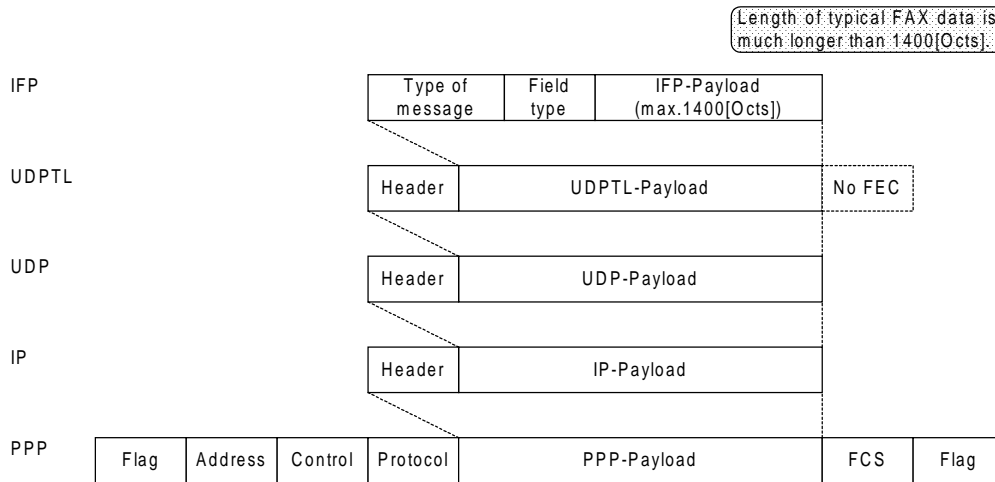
Length of typical FAX data is much longer than 1400[Octs].

IFP

| Type of message | Field type | IFP-Payload (max.1400[Octs]) |
|---|---|---|

UDPTL

| Header | UDPTL-Payload | No FEC |
|---|---|---|

UDP

| Header | UDP-Payload |
|---|---|

IP

| Header | IP-Payload |
|---|---|

PPP

| Flag | Address | Control | Protocol | PPP-Payload | FCS | Flag |
|---|---|---|---|---|---|---|